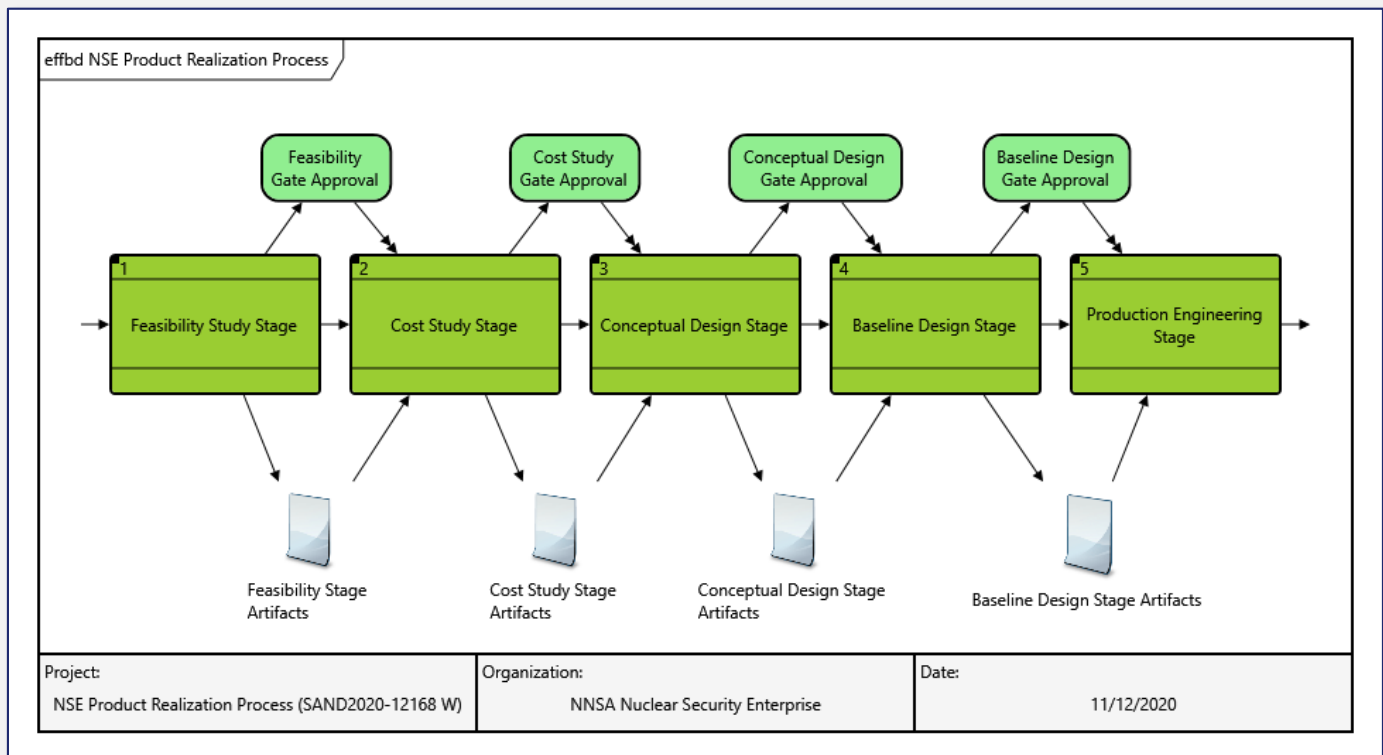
effbd NSE Product Realization Process

Feasibility Gate Approval

Cost Study Gate Approval

Conceptual Design Gate Approval

Baseline Design Gate Approval

1
Feasibility Study Stage

2
Cost Study Stage

3
Conceptual Design Stage

4
Baseline Design Stage

5
Production Engineering Stage

Feasibility Stage Artifacts

Cost Study Stage Artifacts

Conceptual Design Stage Artifacts

Baseline Design Stage Artifacts

| Project: | Organization: | Date: |
|---|---|---|
| NSE Product Realization Process (SAND2020-12168 W) | NNSA Nuclear Security Enterprise | 11/12/2020 |